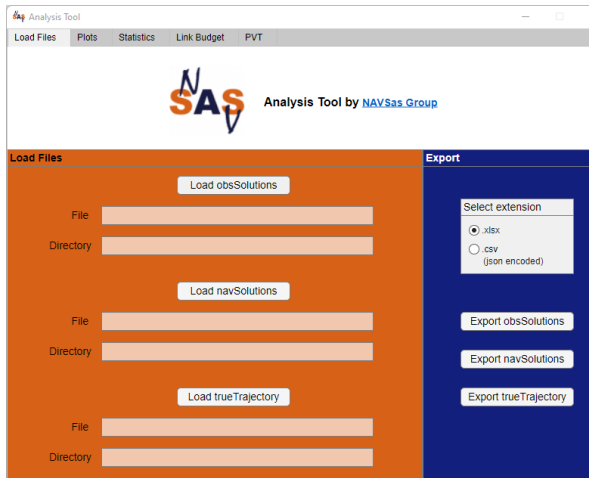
Analysis Tool

Load Files | Plots | Statistics | Link Budget | PVT

NAVSAS

Analysis Tool by NAVSas Group

Load Files

Load obsSolutions

File

Directory

Load navSolutions

File

Directory

Load trueTrajectory

File

Directory

Export

Select extension

.xlsx

.csv (json encoded)

Export obsSolutions

Export navSolutions

Export trueTrajectory